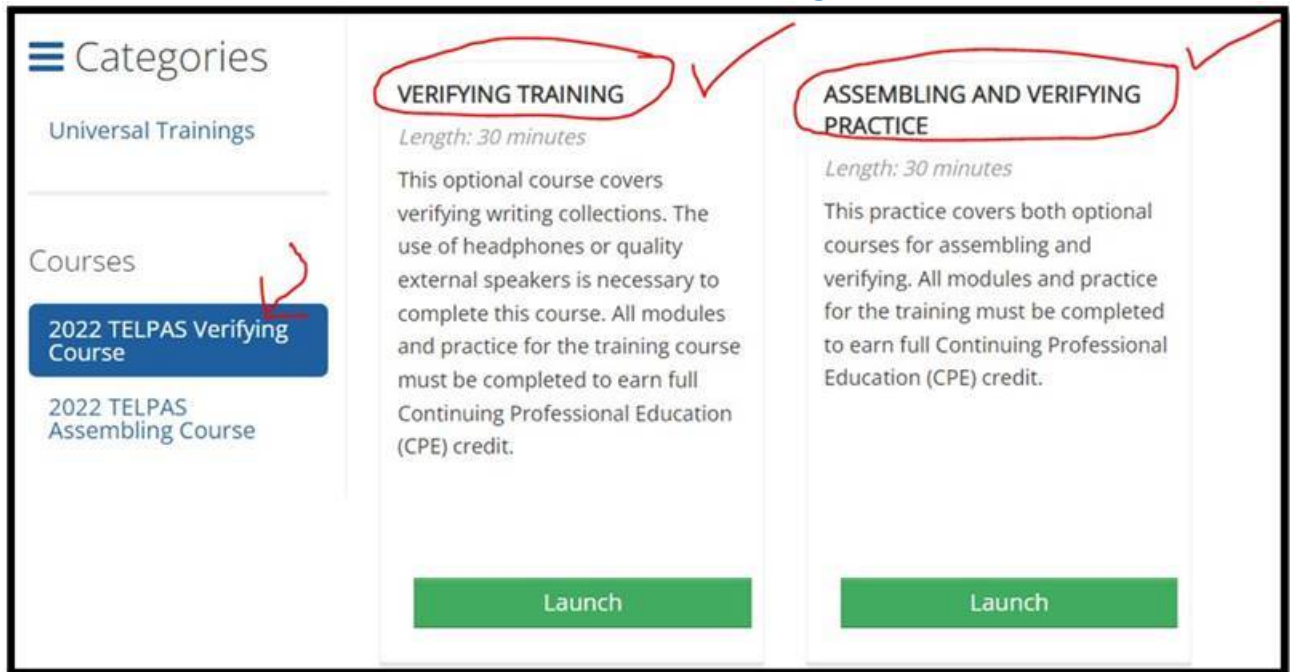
Categories

Universal Trainings

Courses

2022 TELPAS Verifying Course

2022 TELPAS Assembling Course

VERIFYING TRAINING

Length: 30 minutes

This optional course covers verifying writing collections. The use of headphones or quality external speakers is necessary to complete this course. All modules and practice for the training course must be completed to earn full Continuing Professional Education (CPE) credit.

Launch

ASSEMBLING AND VERIFYING PRACTICE

Length: 30 minutes

This practice covers both optional courses for assembling and verifying. All modules and practice for the training must be completed to earn full Continuing Professional Education (CPE) credit.

Launch